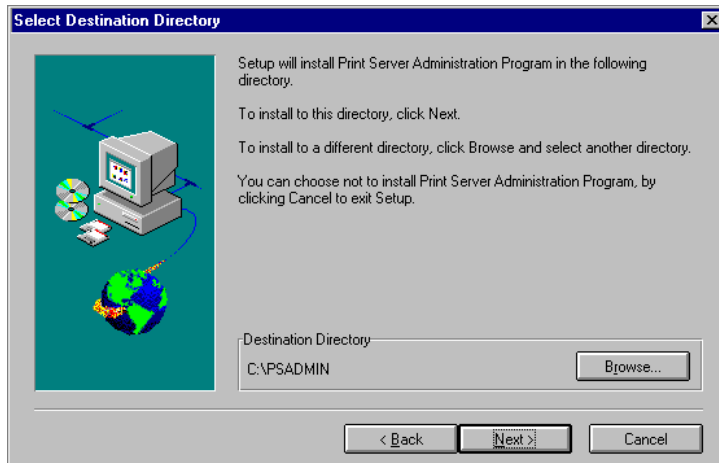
Select Destination Directory

Setup will install Print Server Administration Program in the following directory.

To install to this directory, click Next.

To install to a different directory, click Browse and select another directory.

You can choose not to install Print Server Administration Program, by clicking Cancel to exit Setup.

Destination Directory

C:\PSADMIN

Browse...

< Back

Next >

Cancel